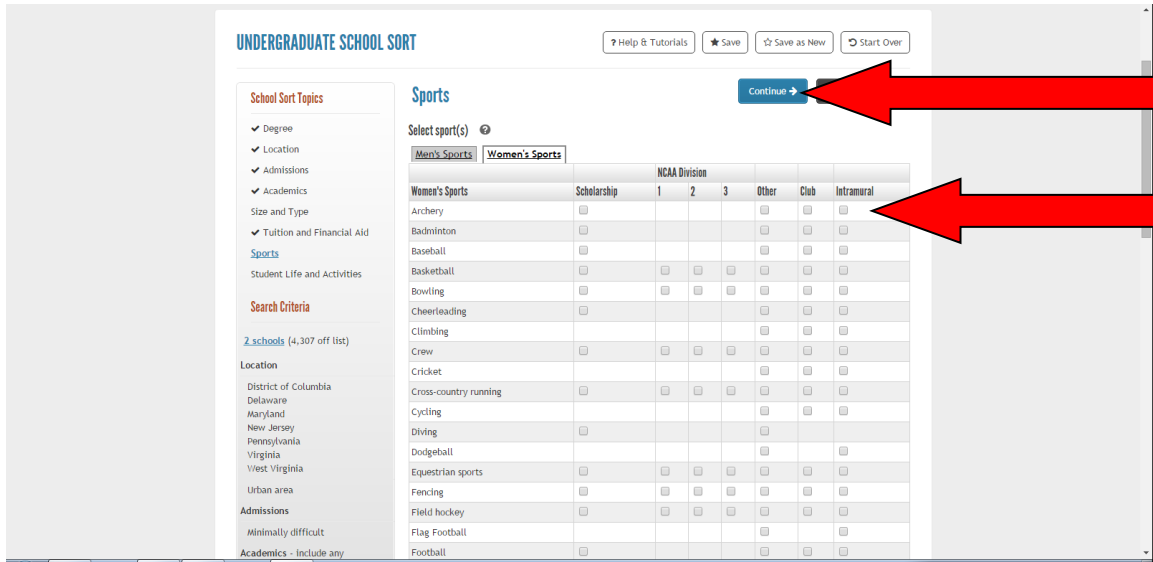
UNDERGRADUATE SCHOOL SORT

? Help & Tutorials ★ Save ☆ Save as New ↺ Start Over

School Sort Topics

✔ Degree
✔ Location
✔ Admissions
✔ Academics
Size and Type
✔ Tuition and Financial Aid
Sports
Student Life and Activities

Search Criteria

2 schools (4,307 off list)

Location

District of Columbia
Delaware
Maryland
New Jersey
Pennsylvania
Virginia
West Virginia

Urban area

Admissions

Minimally difficult

Academics - include any

Sports

Continue →

Select sport(s)

Men's Sports Women's Sports

| | | NCAA Division | | | | | |
|---|---|---|---|---|---|---|---|
| Women's Sports | Scholarship | 1 | 2 | 3 | Other | Club | Intramural |
| Archery | | | | | | | |
| Badminton | | | | | | | |
| Baseball | | | | | | | |
| Basketball | | | | | | | |
| Bowling | | | | | | | |
| Cheerleading | | | | | | | |
| Climbing | | | | | | | |
| Crew | | | | | | | |
| Cricket | | | | | | | |
| Cross-country running | | | | | | | |
| Cycling | | | | | | | |
| Diving | | | | | | | |
| Dodgeball | | | | | | | |
| Equestrian sports | | | | | | | |
| Fencing | | | | | | | |
| Field hockey | | | | | | | |
| Flag Football | | | | | | | |
| Football | | | | | | | |